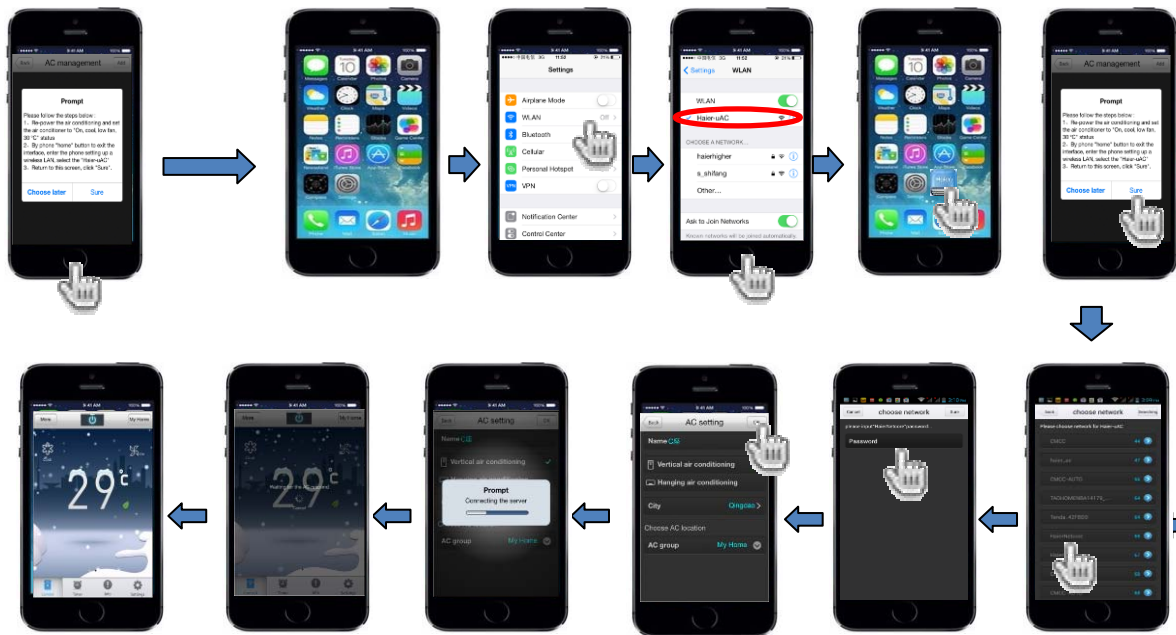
9:41 AM
Back AC management Add
Prompt
Please follow the steps below:
1、Re-power the air conditioning and set the air conditioner to "On, cool, low fan, 30 °C" status
2、By phone "home" button to exit the interface, enter the phone setting up a wireless LAN, select the "Haier-uAC".
3、Return to this screen, click "Sure".
Choose later Sure

9:41 AM
Messages Calendar Photos Camera
Weather Clock Maps Videos
Notes Reminders Stocks Game Center
Newsstand iTunes Store App Store Passbook
Compass Settings
Phone Mail Safari Music

11:52
Settings
Airplane Mode
WLAN Off
Bluetooth
Cellular
Personal Hotspot
VPN
Notification Center
Control Center

11:52
Settings WLAN
WLAN
Haier-uAC
CHOOSE A NETWORK...
haierhigher
s_shifang
Other...
Ask to Join Networks
Known networks will be joined automatically.

9:41 AM
Back AC management Add
Prompt
Please follow the steps below:
1、Re-power the air conditioning and set the air conditioner to "On, cool, low fan, 30 °C" status
2、By phone "home" button to exit the interface, enter the phone setting up a wireless LAN, select the "Haier-uAC".
3、Return to this screen, click "Sure".
Choose later Sure

Back choose network Searching
Please choose network for Haier-uAC
CMCC
haier_ax
CMCC-AUTO
TADHOME
Tenda_431B20
HaierNetwork
CMCC

Cancel choose network Sure
please input "HaierNetwork" password
Password

9:41 AM
Back AC setting OK
Name
Vertical air conditioning
Hanging air conditioning
City Qingdao
Choose AC location
AC group My Home

9:41 AM
Back AC setting OK
Name
Vertical air conditioning
Prompt
Connecting the server
AC group My Home

9:41 AM
More My Home
Waiting for the connected
29°C

9:41 AM
More My Home
29°C
Control Timer Tips Settings